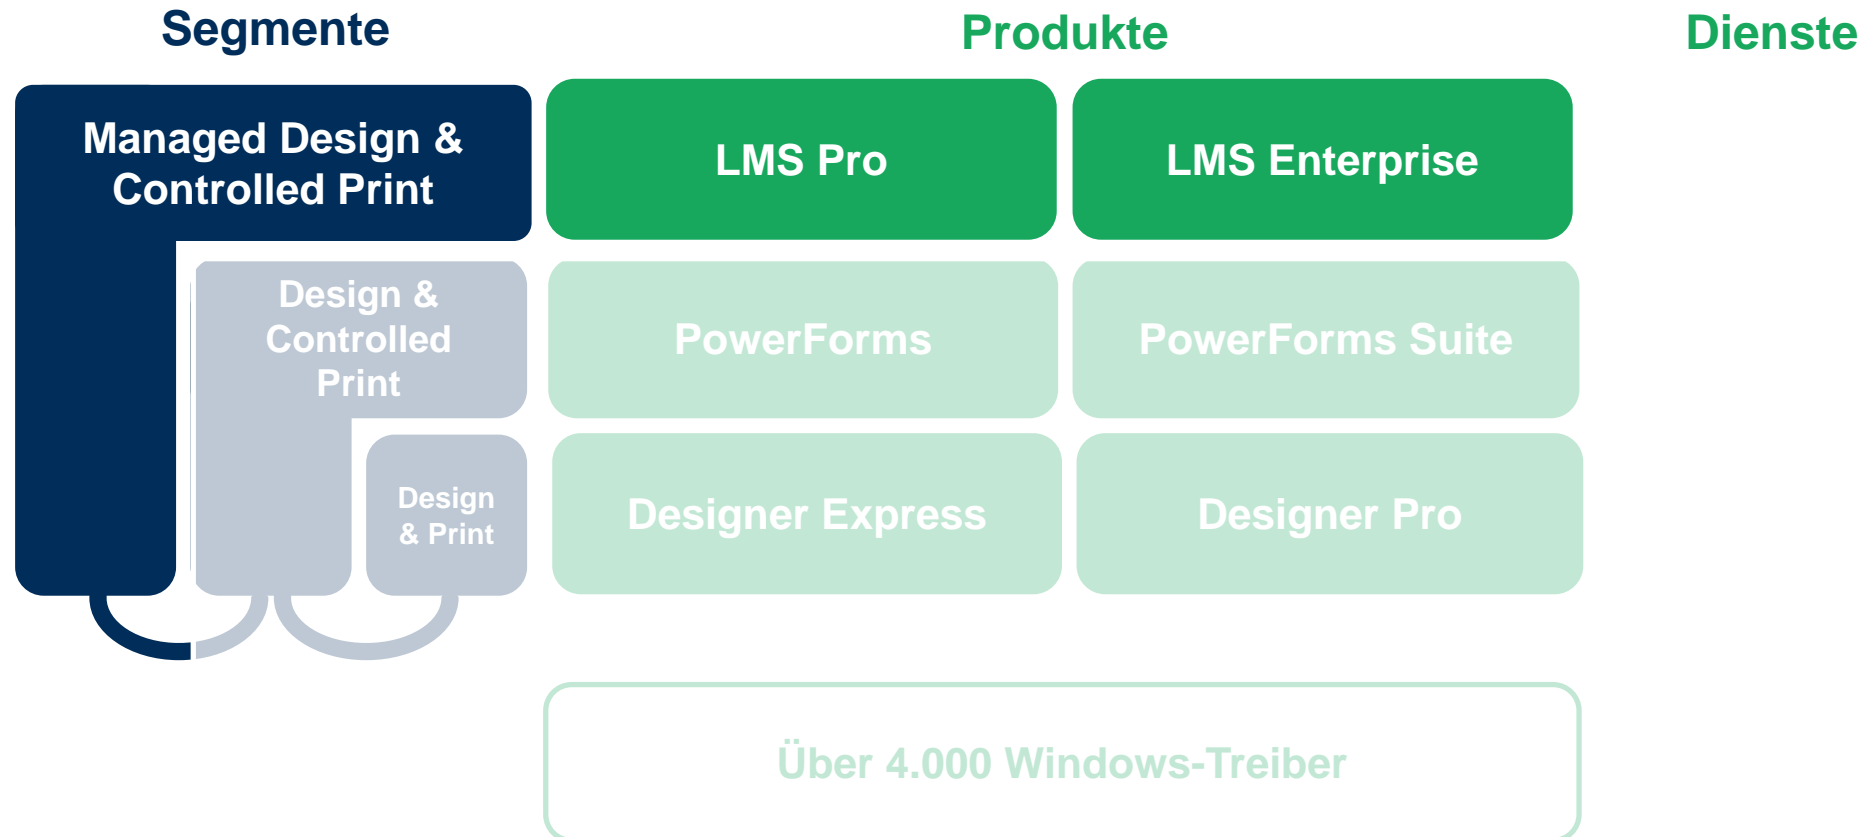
Segmente

Produkte

Dienste

Managed Design & Controlled Print

LMS Pro

LMS Enterprise

Design & Controlled Print

PowerForms

PowerForms Suite

Design & Print

Designer Express

Designer Pro

Über 4.000 Windows-Treiber